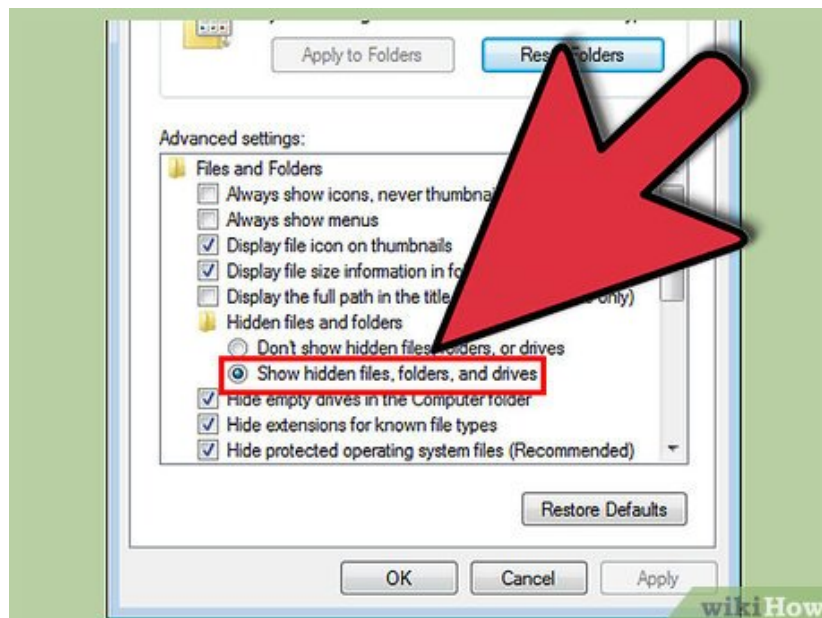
Apply to Folders

Res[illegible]olders

Advanced settings:

Files and Folders

Always show icons, never thumbna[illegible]

Always show menus

Display file icon on thumbnails

Display file size information in fo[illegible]

Display the full path in the title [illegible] only)

Hidden files and folders

Don't show hidden files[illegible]lders, or drives

Show hidden files, folders, and drives

Hide empty drives in the Computer folder

Hide extensions for known file types

Hide protected operating system files (Recommended)

Restore Defaults

OK

Cancel

Apply

wikiHow